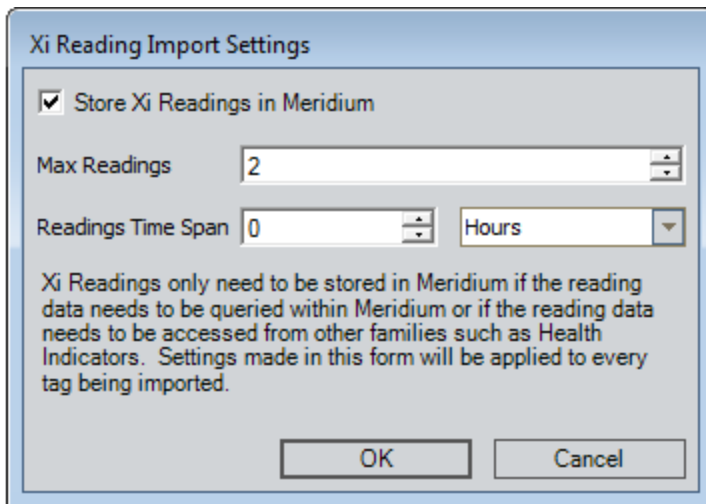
Xi Reading Import Settings

Store Xi Readings in Meridium

Max Readings 2

Readings Time Span 0 Hours

Xi Readings only need to be stored in Meridium if the reading data needs to be queried within Meridium or if the reading data needs to be accessed from other families such as Health Indicators. Settings made in this form will be applied to every tag being imported.

OK Cancel